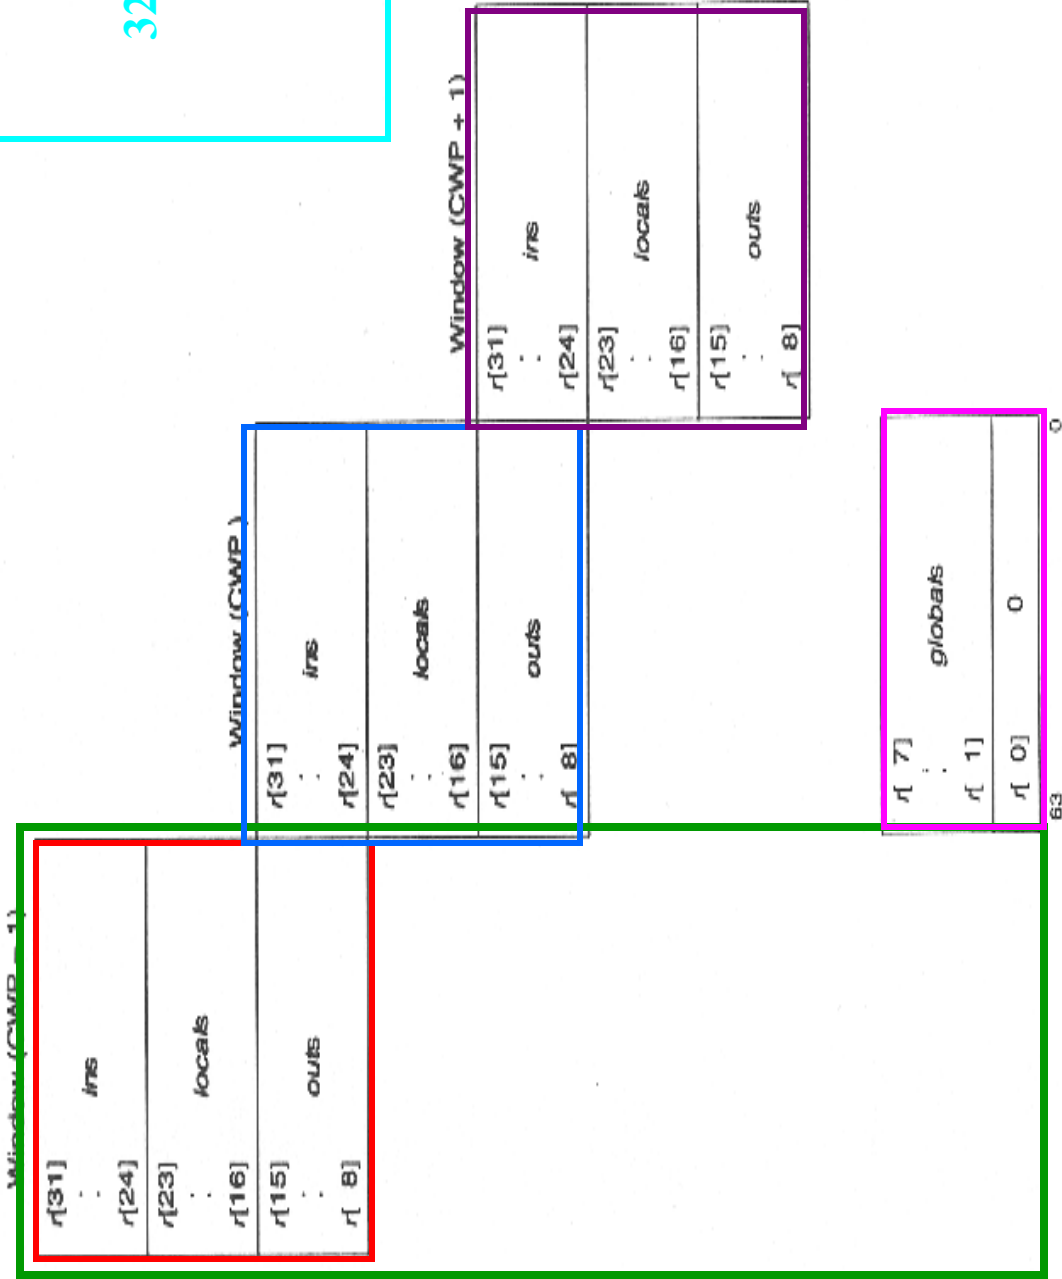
32

Window (CWP + 1)
r[31]
.
r[24]
ins
r[23]
.
r[16]
locals
r[15]
.
r[ 8]
outs

Window (CWP )
r[31]
.
r[24]
ins
r[23]
.
r[16]
locals
r[15]
.
r[ 8]
outs

Window (CWP – 1)
r[31]
.
r[24]
ins
r[23]
.
r[16]
locals
r[15]
.
r[ 8]
outs

63
0
r[ 7]
.
r[ 1]
globals
r[ 0]
0